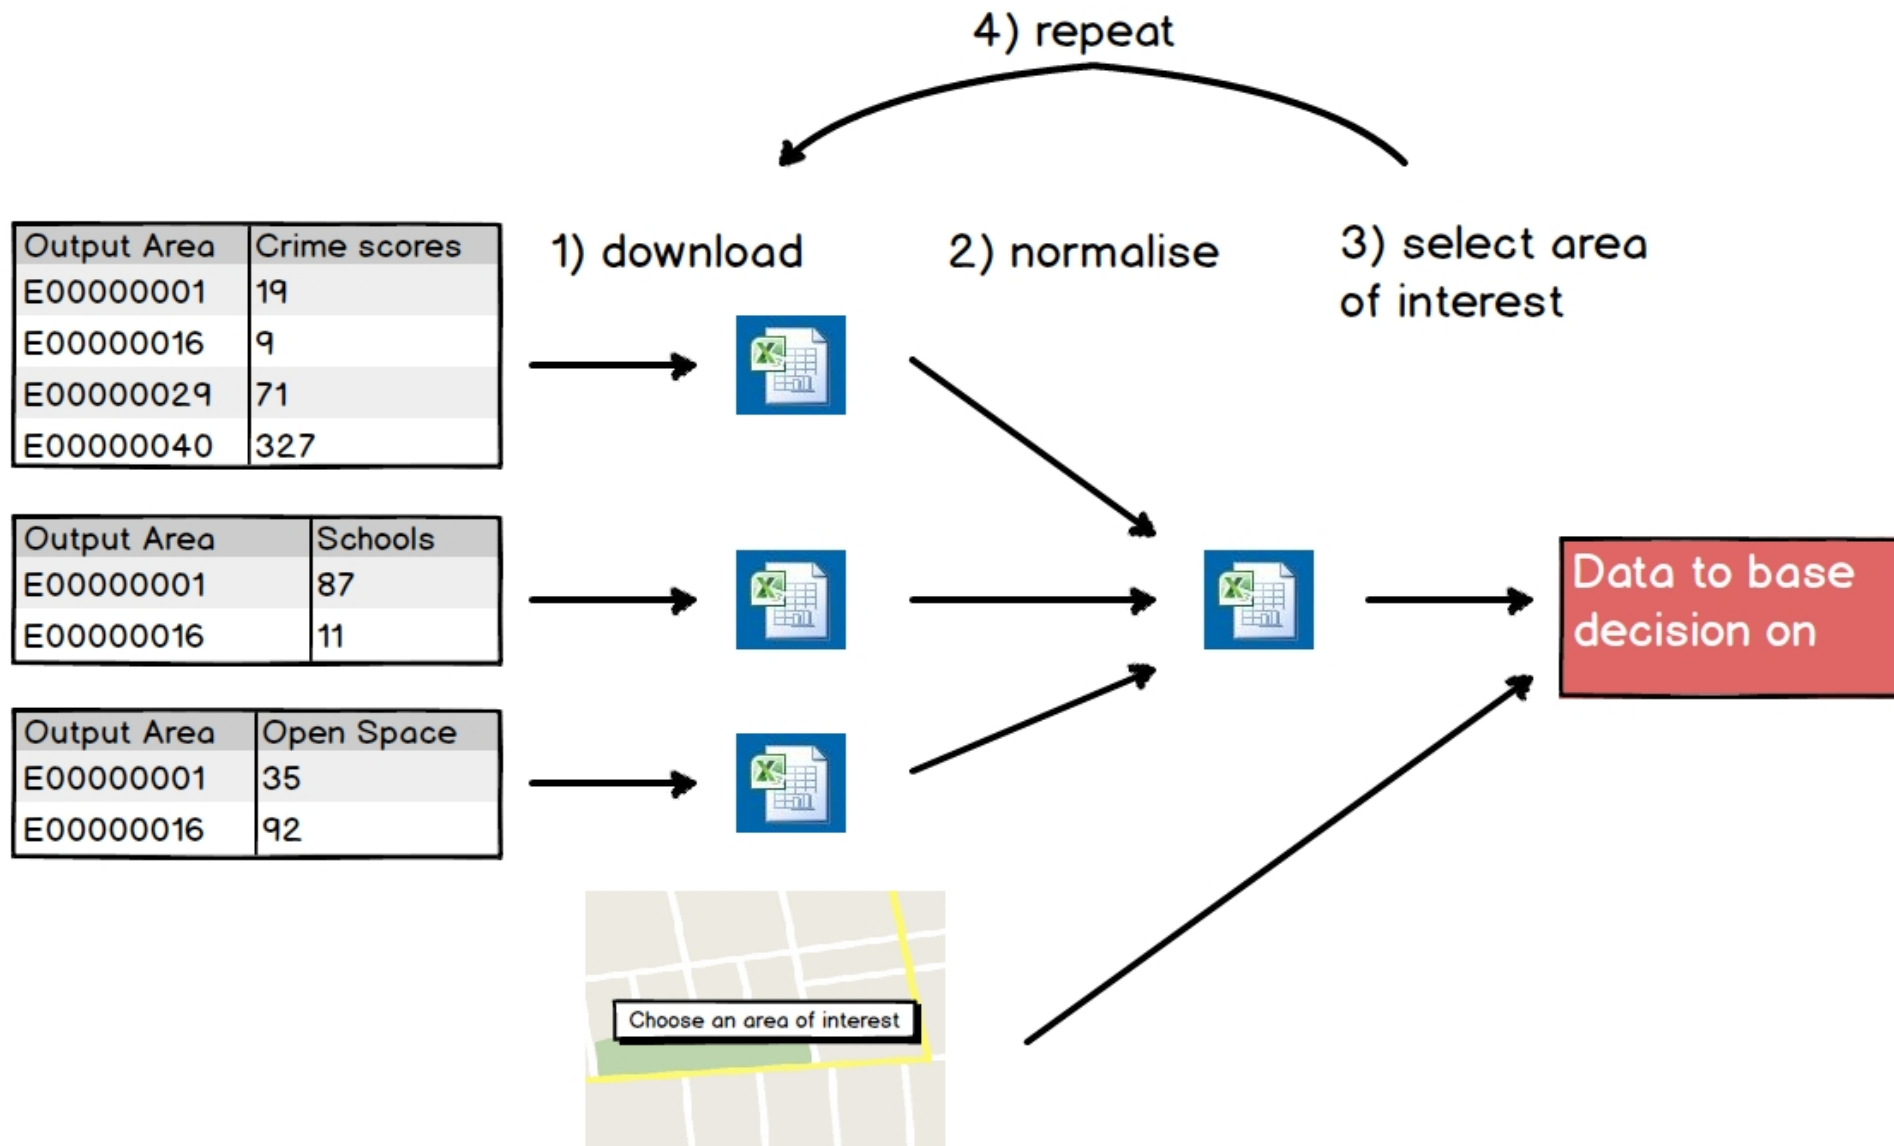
4) repeat

| Output Area | Crime scores |
|---|---|
| E00000001 | 19 |
| E00000016 | 9 |
| E00000029 | 71 |
| E00000040 | 327 |

1) download

2) normalise

3) select area of interest

| Output Area | Schools |
|---|---|
| E00000001 | 87 |
| E00000016 | 11 |

| Output Area | Open Space |
|---|---|
| E00000001 | 35 |
| E00000016 | 92 |

Data to base decision on

Choose an area of interest